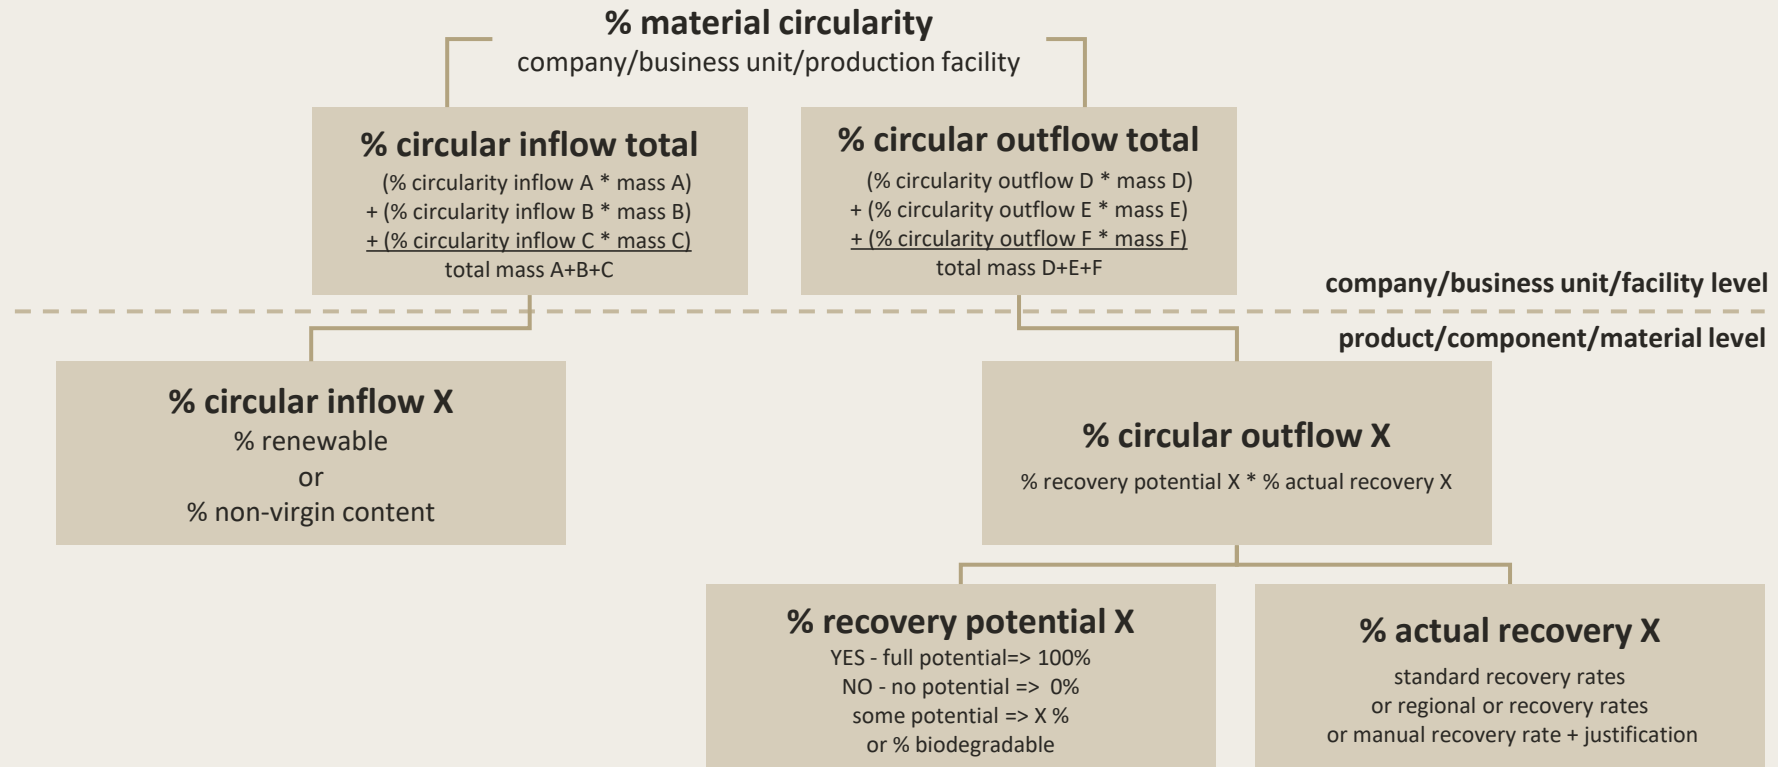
% material circularity
company/business unit/production facility

% circular inflow total
(% circularity inflow A * mass A)
+ (% circularity inflow B * mass B)
+ (% circularity inflow C * mass C)
total mass A+B+C

% circular outflow total
(% circularity outflow D * mass D)
+ (% circularity outflow E * mass E)
+ (% circularity outflow F * mass F)
total mass D+E+F

company/business unit/facility level

product/component/material level

% circular inflow X
% renewable
or
% non-virgin content

% circular outflow X
% recovery potential X * % actual recovery X

% recovery potential X
YES - full potential=> 100%
NO - no potential => 0%
some potential => X %
or % biodegradable

% actual recovery X
standard recovery rates
or regional or recovery rates
or manual recovery rate + justification